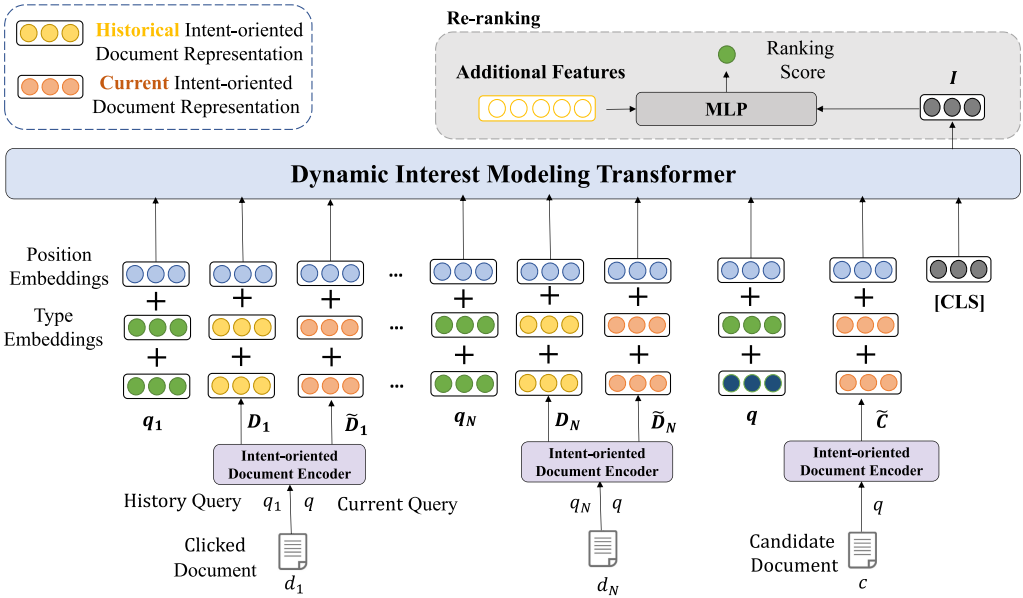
Historical Intent-oriented Document Representation

Current Intent-oriented Document Representation

Re-ranking

Ranking Score

Additional Features

MLP

$I$

Dynamic Interest Modeling Transformer

Position Embeddings

Type Embeddings

+ + + + + + + + + + + + + +

...

...

...

[CLS]

$q_1$ $D_1$ $\widetilde{D}_1$ $q_N$ $D_N$ $\widetilde{D}_N$ $q$ $\widetilde{C}$

Intent-oriented Document Encoder

Intent-oriented Document Encoder

Intent-oriented Document Encoder

History Query $q_1$ $q$ Current Query

$q_N$ $q$

$q$

Clicked Document $d_1$

$d_N$

Candidate Document $c$